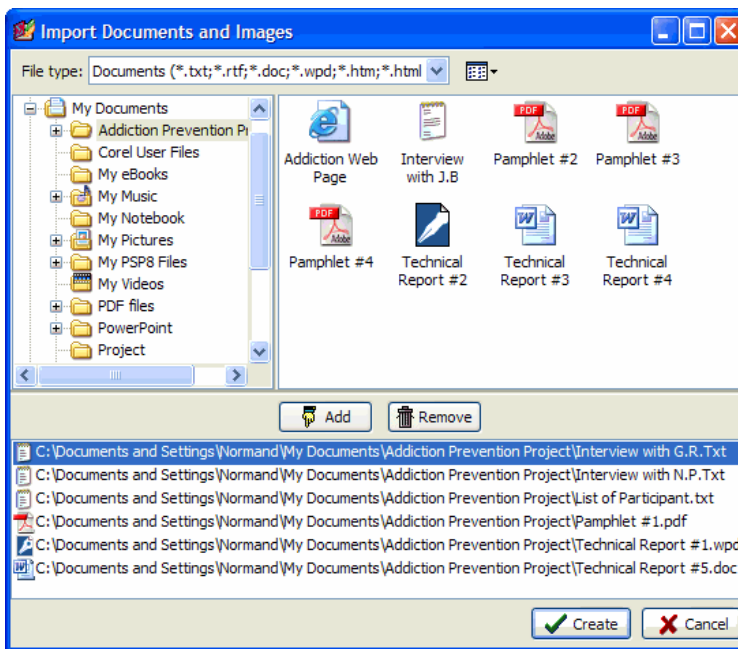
Import Documents and Images

File type: Documents (*.txt;*.rtf;*.doc;*.wpd;*.htm;*.html

My Documents
Addiction Prevention Pr
Corel User Files
My eBooks
My Music
My Notebook
My Pictures
My PSP8 Files
My Videos
PDF files
PowerPoint
Project

Addiction Web Page
Interview with J.B
Pamphlet #2
Pamphlet #3
Pamphlet #4
Technical Report #2
Technical Report #3
Technical Report #4

Add
Remove

C:\Documents and Settings\Normand\My Documents\Addiction Prevention Project\Interview with G.R.Txt
C:\Documents and Settings\Normand\My Documents\Addiction Prevention Project\Interview with N.P.Txt
C:\Documents and Settings\Normand\My Documents\Addiction Prevention Project\List of Participant.txt
C:\Documents and Settings\Normand\My Documents\Addiction Prevention Project\Pamphlet #1.pdf
C:\Documents and Settings\Normand\My Documents\Addiction Prevention Project\Technical Report #1.wpd
C:\Documents and Settings\Normand\My Documents\Addiction Prevention Project\Technical Report #5.doc

Create
Cancel